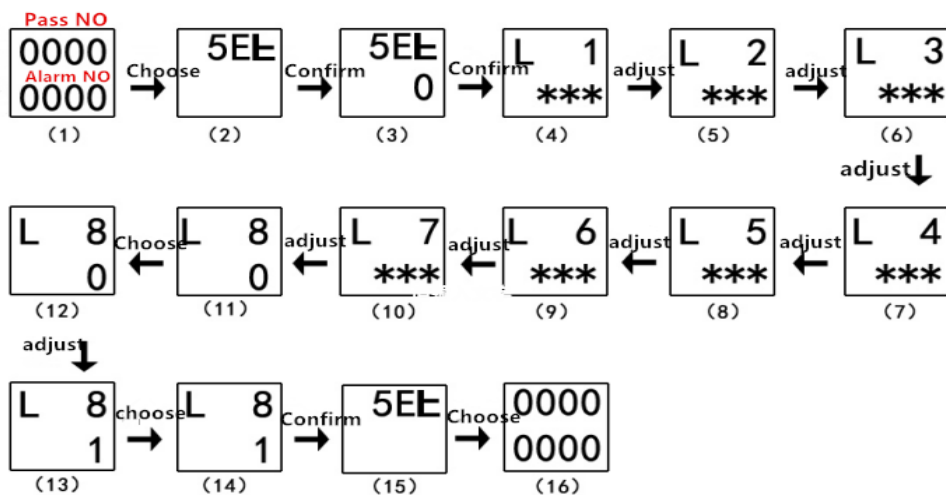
Pass NO
0000
Alarm NO
0000
(1)
Choose
5EL
(2)
Confirm
5EL
0
(3)
Confirm
L 1
\*\*\*
(4)
adjust
L 2
\*\*\*
(5)
adjust
L 3
\*\*\*
(6)
adjust

L 4
\*\*\*
(7)
adjust
L 5
\*\*\*
(8)
adjust
L 6
\*\*\*
(9)
adjust
L 7
\*\*\*
(10)
adjust
L 8
0
(11)
Choose
L 8
0
(12)

adjust
L 8
1
(13)
choose
L 8
1
(14)
Confirm
5EL
(15)
Choose
0000
0000
(16)